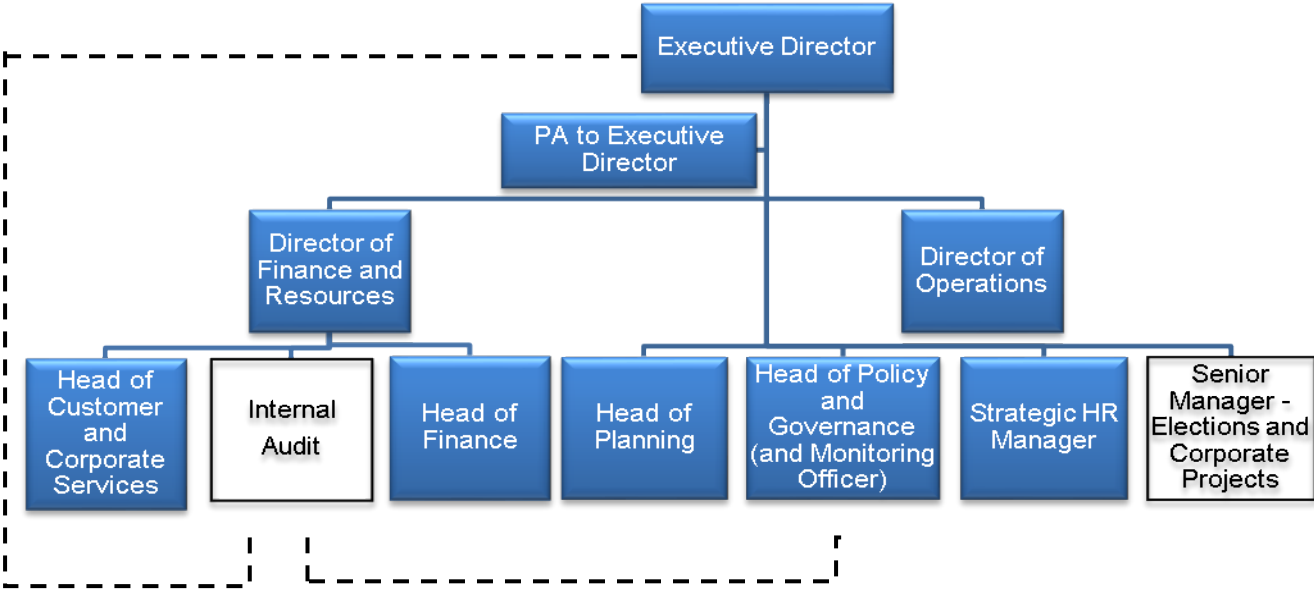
Executive Director

PA to Executive Director

Director of Finance and Resources

Director of Operations

Head of Customer and Corporate Services

Internal Audit

Head of Finance

Head of Planning

Head of Policy and Governance (and Monitoring Officer)

Strategic HR Manager

Senior Manager - Elections and Corporate Projects